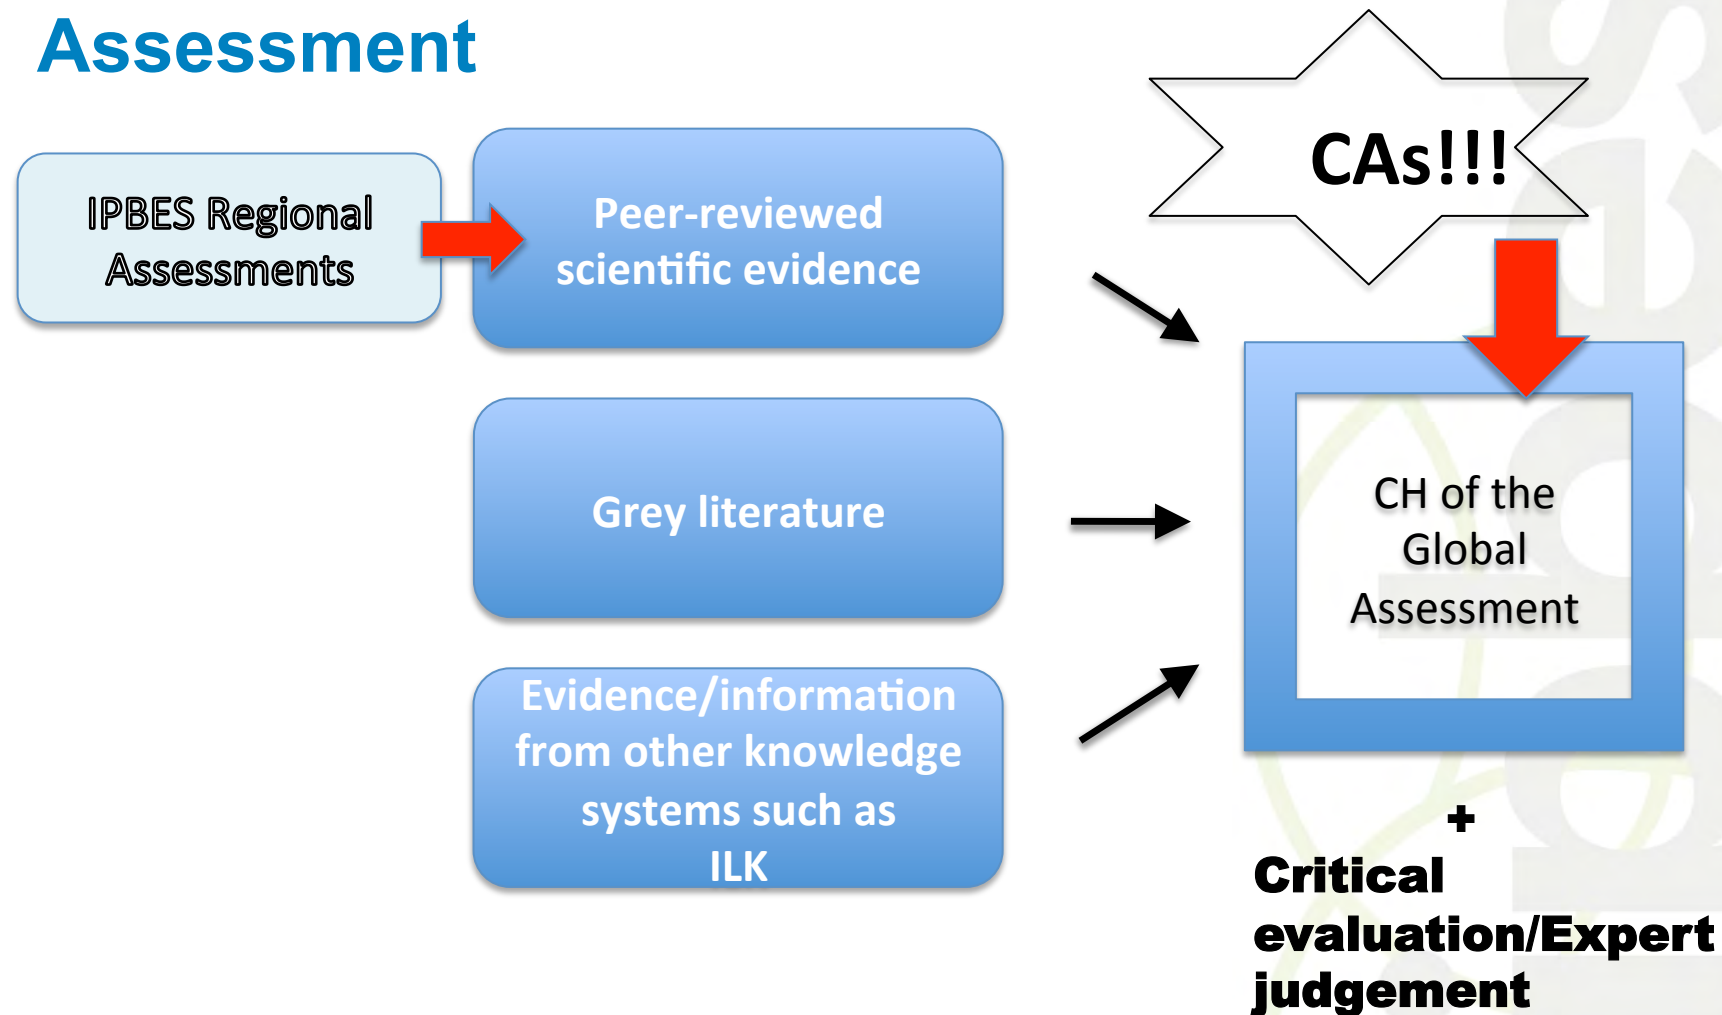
Assessment

IPBES Regional Assessments

Peer-reviewed scientific evidence

Grey literature

Evidence/information from other knowledge systems such as ILK

CAs!!!

CH of the Global Assessment

+
Critical evaluation/Expert judgement